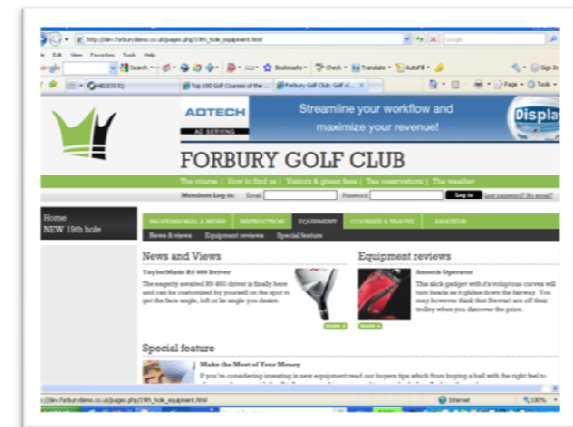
http://dev.forburydemo.co.uk/pages.php/19th_hole_equipment.html

Google

File Edit View Favorites Tools Help

Search · Bookmarks · Check · Translate · AutoFill · Sign In

Top 100 Golf Courses of the ... Forbury Golf Club: Golf d...

Page · Tools ·

ADTECH
AD SERVING
Streamline your workflow and maximize your revenue!
Displa

FORBURY GOLF CLUB

The course | How to find us | Visitors & green fees | Tee reservations | The weather

Members Log-in: Email Password Log in Lost password? Re-email

Home
NEW 19th hole

PROFESSIONAL & NEWS INSTRUCTION EQUIPMENT COURSES & TRAVEL AMATEUR

News & views Equipment reviews Special feature

News and Views

TaylorMade R9 460 Driver

The eagerly awaited R9 460 driver is finally here and can be customised by yourself on the spot to get the face angle, loft or lie angle you desire.

more »

Equipment reviews

Smooth Operator

This slick gadget with it's voluptous curves will turn heads as it glides down the fairway. You may however think that Stewart are off their trolley when you discover the price.

more »

Special feature

Make the Most of Your Money

If you're considering investing in new equipment read our buyers tips which from buying a ball with the right feel to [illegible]

http://dev.forburydemo.co.uk/pages.php/19th_hole_equipment.html

Internet

100%